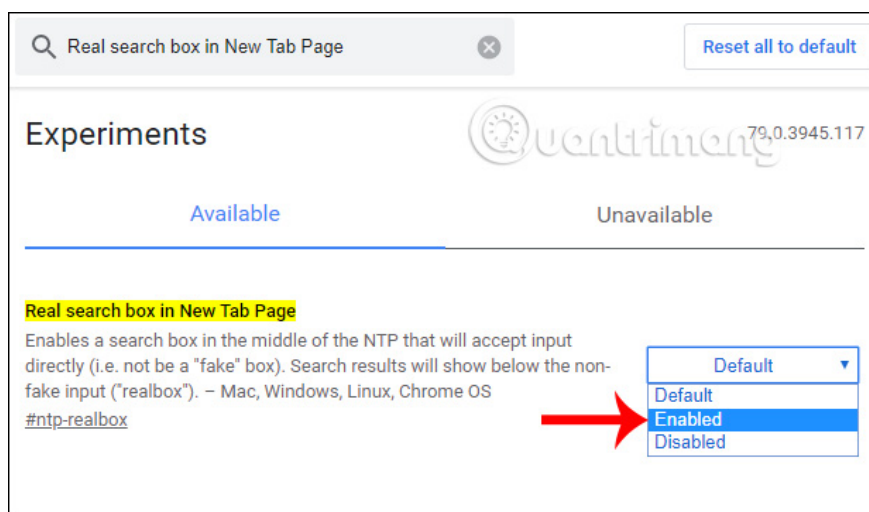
Real search box in New Tab Page

Reset all to default

Experiments

79.0.3945.117

Quantrimang

Available

Unavailable

Real search box in New Tab Page

Enables a search box in the middle of the NTP that will accept input directly (i.e. not be a "fake" box). Search results will show below the non-fake input ("realbox"). – Mac, Windows, Linux, Chrome OS

#ntp-realbox

Default

Default
Enabled
Disabled